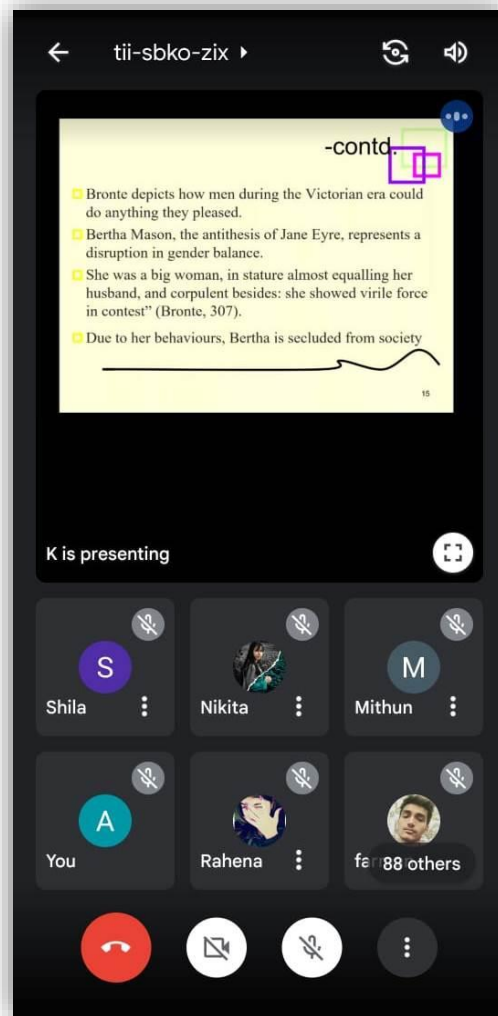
tii-sbko-zix ▸

-contd.

Bronte depicts how men during the Victorian era could do anything they pleased.

Bertha Mason, the antithesis of Jane Eyre, represents a disruption in gender balance.

She was a big woman, in stature almost equalling her husband, and corpulent besides: she showed virile force in contest" (Bronte, 307).

Due to her behaviours, Bertha is secluded from society

15

K is presenting

S
Shila

Nikita

M
Mithun

A
You

Rahena

fa 88 others